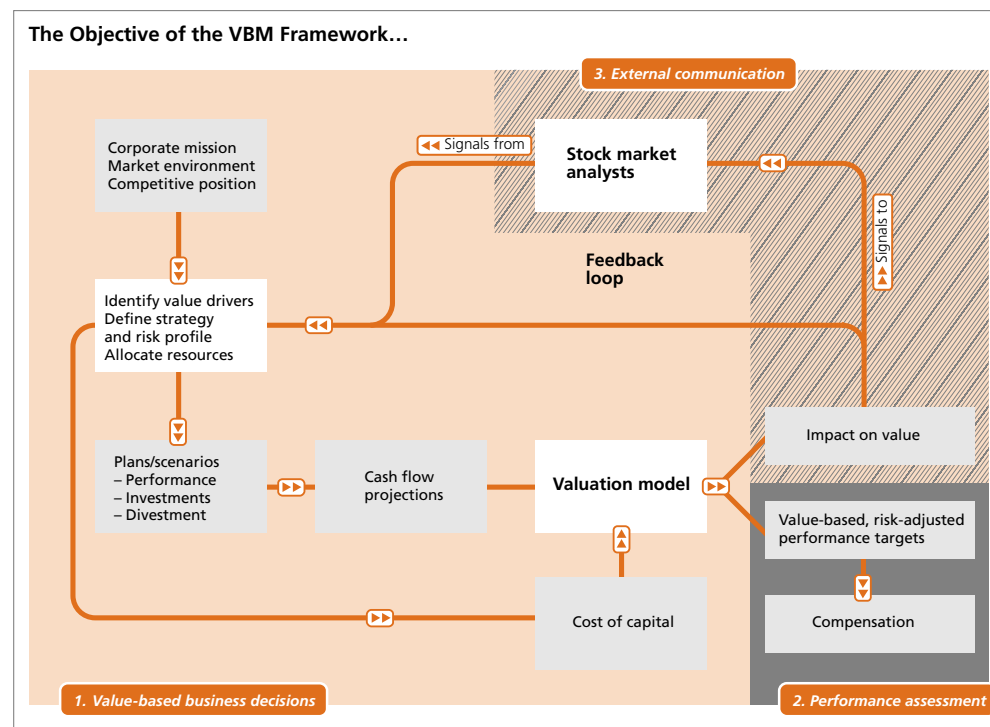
The Objective of the VBM Framework…

3. External communication

Corporate mission
Market environment
Competitive position

Signals from

Stock market analysts

Signals to

Feedback loop

Identify value drivers
Define strategy and risk profile
Allocate resources

Impact on value

Plans/scenarios
– Performance
– Investments
– Divestment

Cash flow projections

Valuation model

Value-based, risk-adjusted performance targets

Compensation

Cost of capital

1. Value-based business decisions

2. Performance assessment